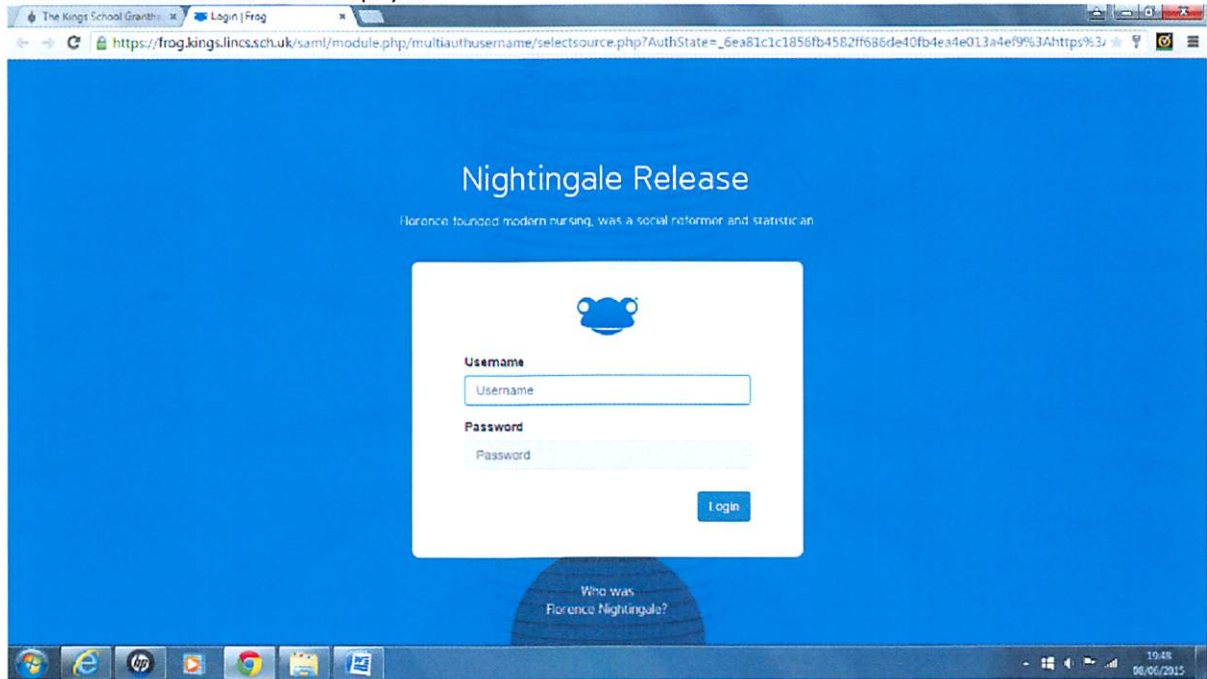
The Kings School Grantha ×
Login | Frog ×

https://frog.kings.lincs.sch.uk/saml/module.php/multiauthusername/selectsource.php?AuthState=_6ea81c1c1856fb4582ff686de40fb4ea4e013a4ef9%3Ahttps%3

Nightingale Release

Florence founded modern nursing, was a social reformer and statistician

Username

Username

Password

Password

Login

Who was Florence Nightingale?

19:48
08/06/2015